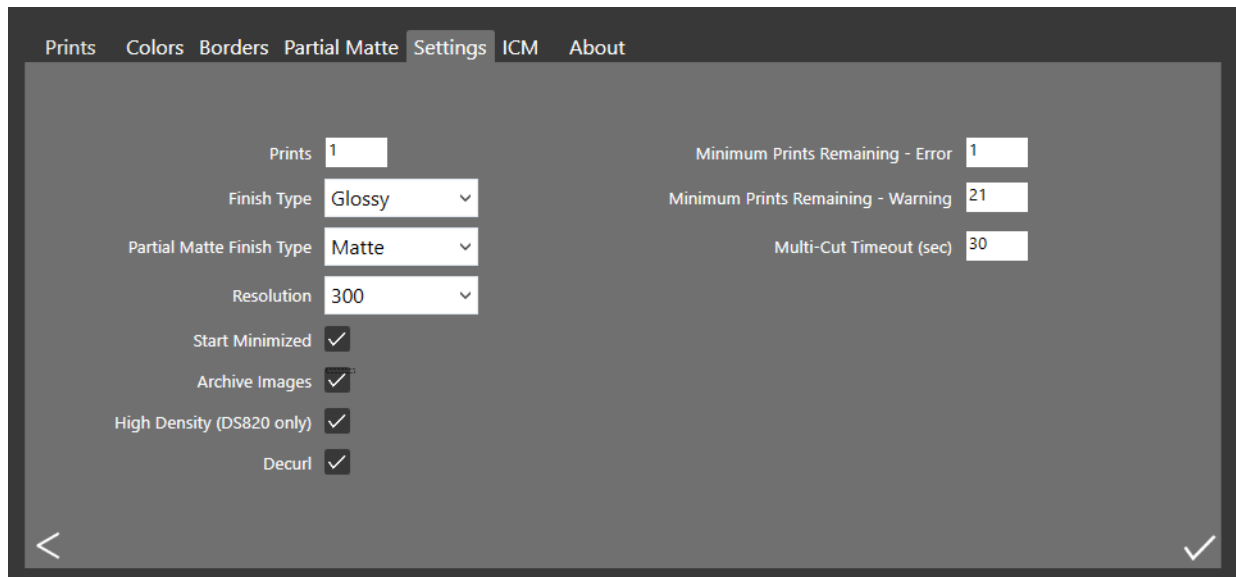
Prints Colors Borders Partial Matte Settings ICM About

Prints 1

Finish Type Glossy

Partial Matte Finish Type Matte

Resolution 300

Start Minimized

Archive Images

High Density (DS820 only)

Decurl

Minimum Prints Remaining - Error 1

Minimum Prints Remaining - Warning 21

Multi-Cut Timeout (sec) 30